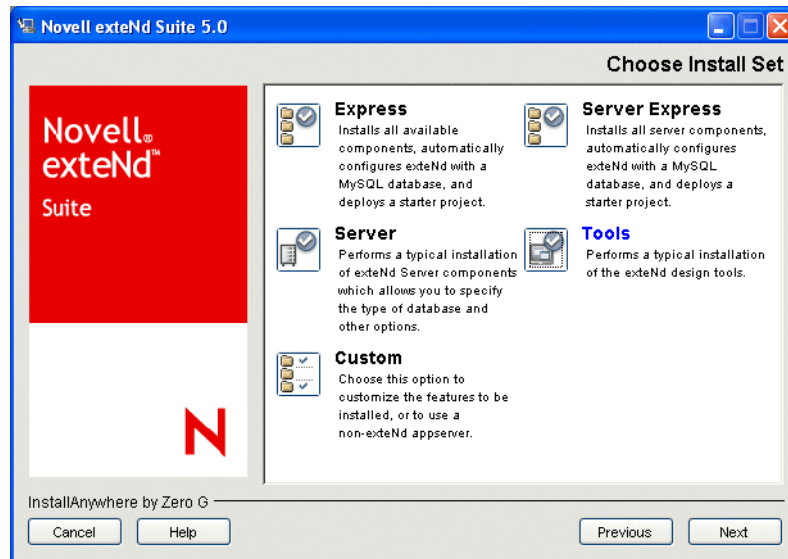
Novell exteNd Suite 5.0

Choose Install Set

Novell® exteNd™ Suite

N

Express
Installs all available components, automatically configures exteNd with a MySQL database, and deploys a starter project.

Server Express
Installs all server components, automatically configures exteNd with a MySQL database, and deploys a starter project.

Server
Performs a typical installation of exteNd Server components which allows you to specify the type of database and other options.

Tools
Performs a typical installation of the exteNd design tools.

Custom
Choose this option to customize the features to be installed, or to use a non-exteNd appserver.

InstallAnywhere by Zero G

Cancel

Help

Previous

Next